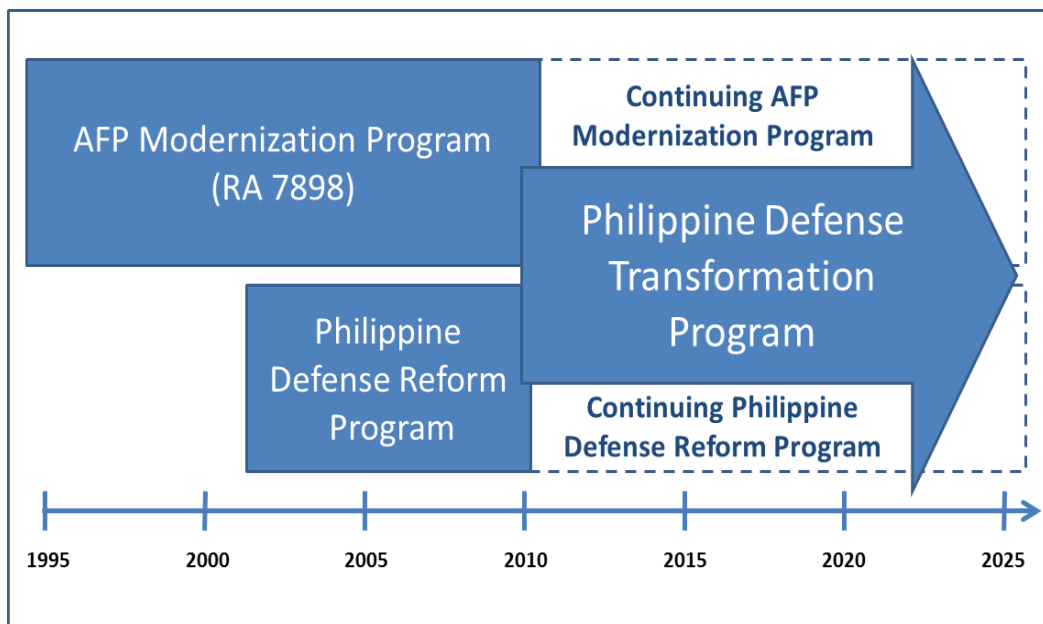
AFP Modernization Program (RA 7898)

Continuing AFP Modernization Program

Philippine Defense Transformation Program

Philippine Defense Reform Program

Continuing Philippine Defense Reform Program

1995

2000

2005

2010

2015

2020

2025